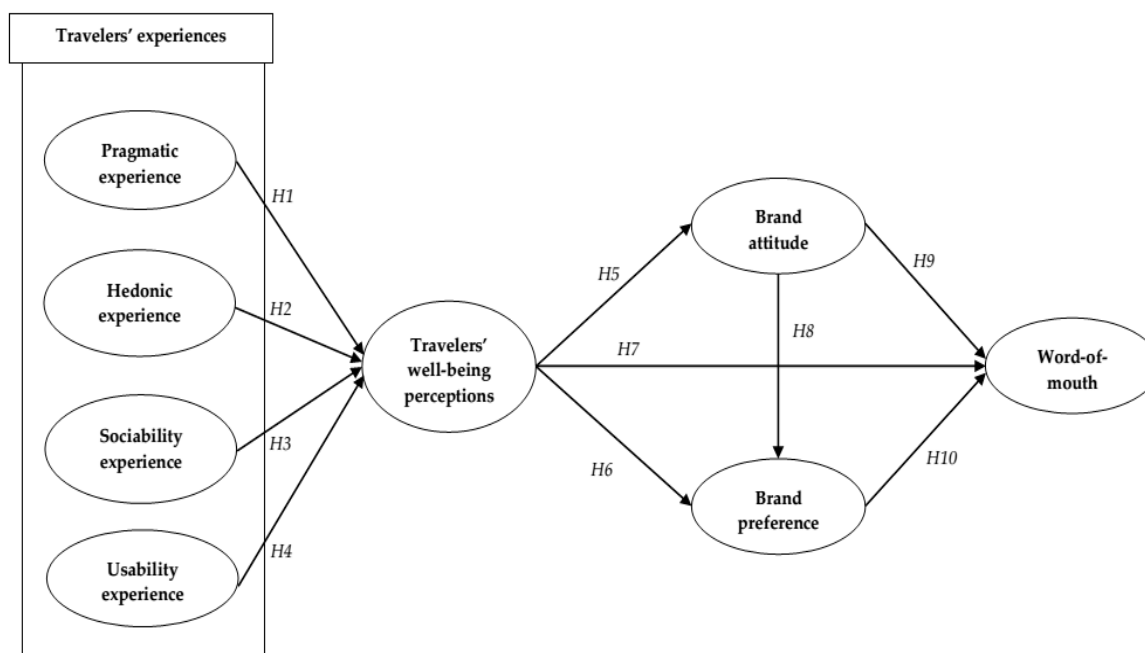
Travelers' experiences

Pragmatic experience

Hedonic experience

Sociability experience

Usability experience

H1

H2

H3

H4

Travelers' well-being perceptions

H5

H6

H7

Brand attitude

H8

Brand preference

H9

H10

Word-of-mouth